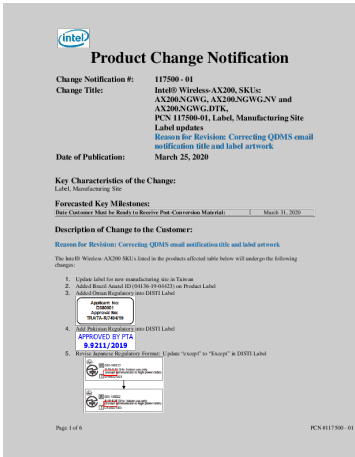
intel

Product Change Notification

Change Notification #: 117500 - 01

Change Title: Intel® Wireless-AX200, SKUs: AX200.NGWG, AX200.NGWG.NV and AX200.NGWG.DTK, PCN 117500-01, Label, Manufacturing Site Label updates
Reason for Revision: Correcting QDMS email notification title and label artwork

Date of Publication: March 25, 2020

Key Characteristics of the Change:
Label, Manufacturing Site

Forecasted Key Milestones:

| Date Customer Must be Ready to Receive Post-Conversion Material: | March 31, 2020 |
|---|---|

Description of Change to the Customer:

Reason for Revision: Correcting QDMS email notification title and label artwork

The Intel® Wireless-AX200 SKU's listed in the products affected table below will undergo the following changes:

1. Update label for new manufacturing site in Taiwan
2. Added Brazil Anatel ID (04136-19-04423) on Product Label
3. Added Oman Regulatory into DISTI Label

Applicant No: D080001
Approval No: TRA/TA-R/7404/19

4. Add Pakistan Regulatory into DISTI Label

APPROVED BY PTA
9.9211/2019

5. Revise Japanese Regulatory Format: Update "except" to "Except" in DISTI Label

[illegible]

Page 1 of 6

PCN #117500 - 01